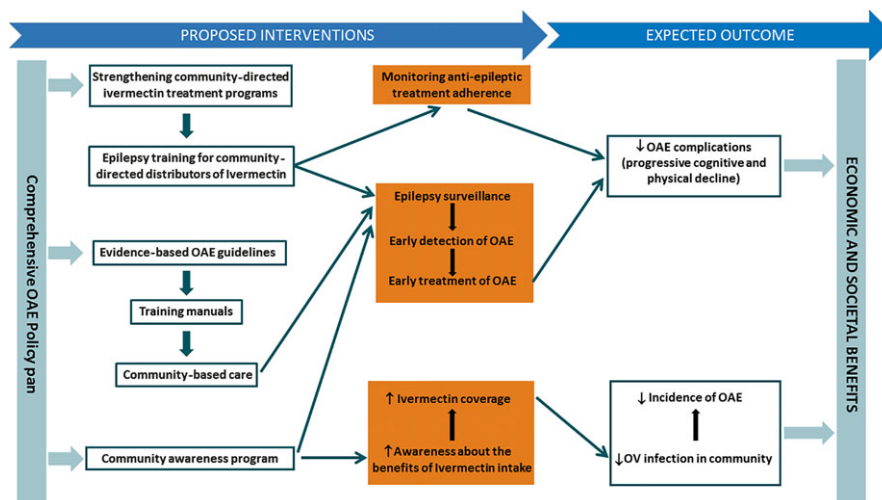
PROPOSED INTERVENTIONS

EXPECTED OUTCOME

Comprehensive OAE Policy pan

Strengthening community-directed ivermectin treatment programs

Epilepsy training for community-directed distributors of Ivermectin

Evidence-based OAE guidelines

Training manuals

Community-based care

Community awareness program

Monitoring anti-epileptic treatment adherence

Epilepsy surveillance

Early detection of OAE

Early treatment of OAE

↑ Ivermectin coverage

↑Awareness about the benefits of Ivermectin intake

↓OAE complications (progressive cognitive and physical decline)

↓ Incidence of OAE

↓OV infection in community

ECONOMIC AND SOCIETAL BENEFITS